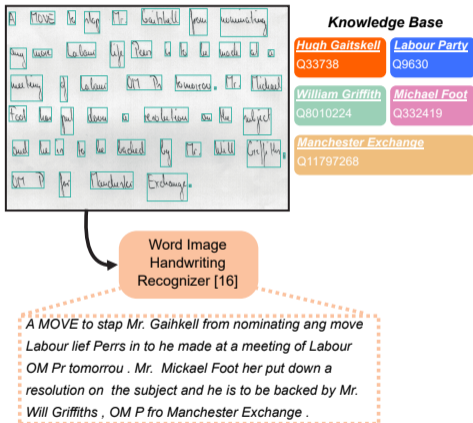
A MOVE to stop Mr. Gaitskell from nominating any more Labour life Peers is to be made at a meeting of Labour M.P.s tomorrow. Mr. Michael Foot has put down a resolution on the subject and he is to be backed by Mr. Will Griffiths, M.P. for Manchester Exchange.

Knowledge Base

Hugh Gaitskell
Q33738

Labour Party
Q9630

William Griffith
Q8010224

Michael Foot
Q332419

Manchester Exchange
Q11797268

Word Image Handwriting Recognizer [16]

A MOVE to stap Mr. Gaihkell from nominating ang move Labour lief Perrs in to he made at a meeting of Labour OM Pr tomorrou . Mr. Mickael Foot her put down a resolution on the subject and he is to be backed by Mr. Will Griffiths , OM P fro Manchester Exchange .